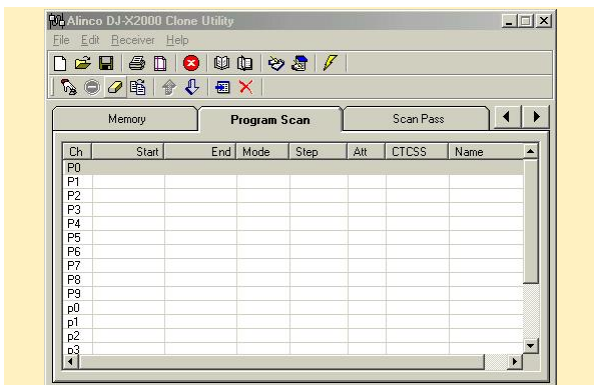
Alinco DJ-X2000 Clone Utility

File Edit Receiver Help

Memory | Program Scan | Scan Pass

| Ch | Start | End | Mode | Step | Att | CTCSS | Name |
|---|---|---|---|---|---|---|---|
| P0 | | | | | | | |
| P1 | | | | | | | |
| P2 | | | | | | | |
| P3 | | | | | | | |
| P4 | | | | | | | |
| P5 | | | | | | | |
| P6 | | | | | | | |
| P7 | | | | | | | |
| P8 | | | | | | | |
| P9 | | | | | | | |
| p0 | | | | | | | |
| p1 | | | | | | | |
| p2 | | | | | | | |
| p3 | | | | | | | |